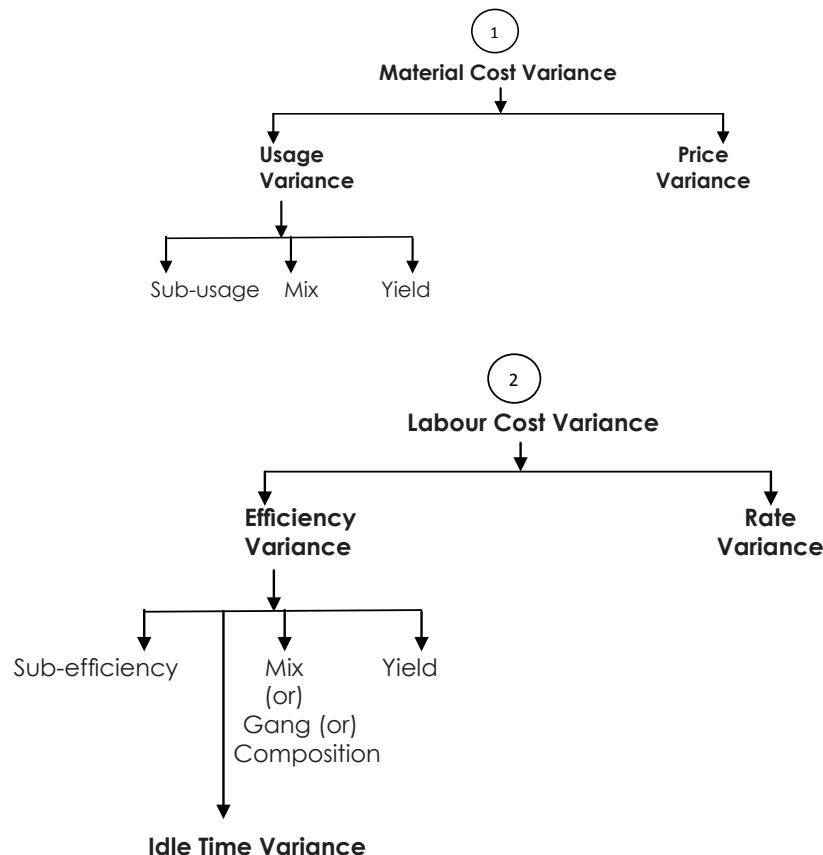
1

Material Cost Variance

Usage Variance

Price Variance

Sub-usage

Mix

Yield

2

Labour Cost Variance

Efficiency Variance

Rate Variance

Sub-efficiency

Mix (or) Gang (or) Composition

Yield

Idle Time Variance